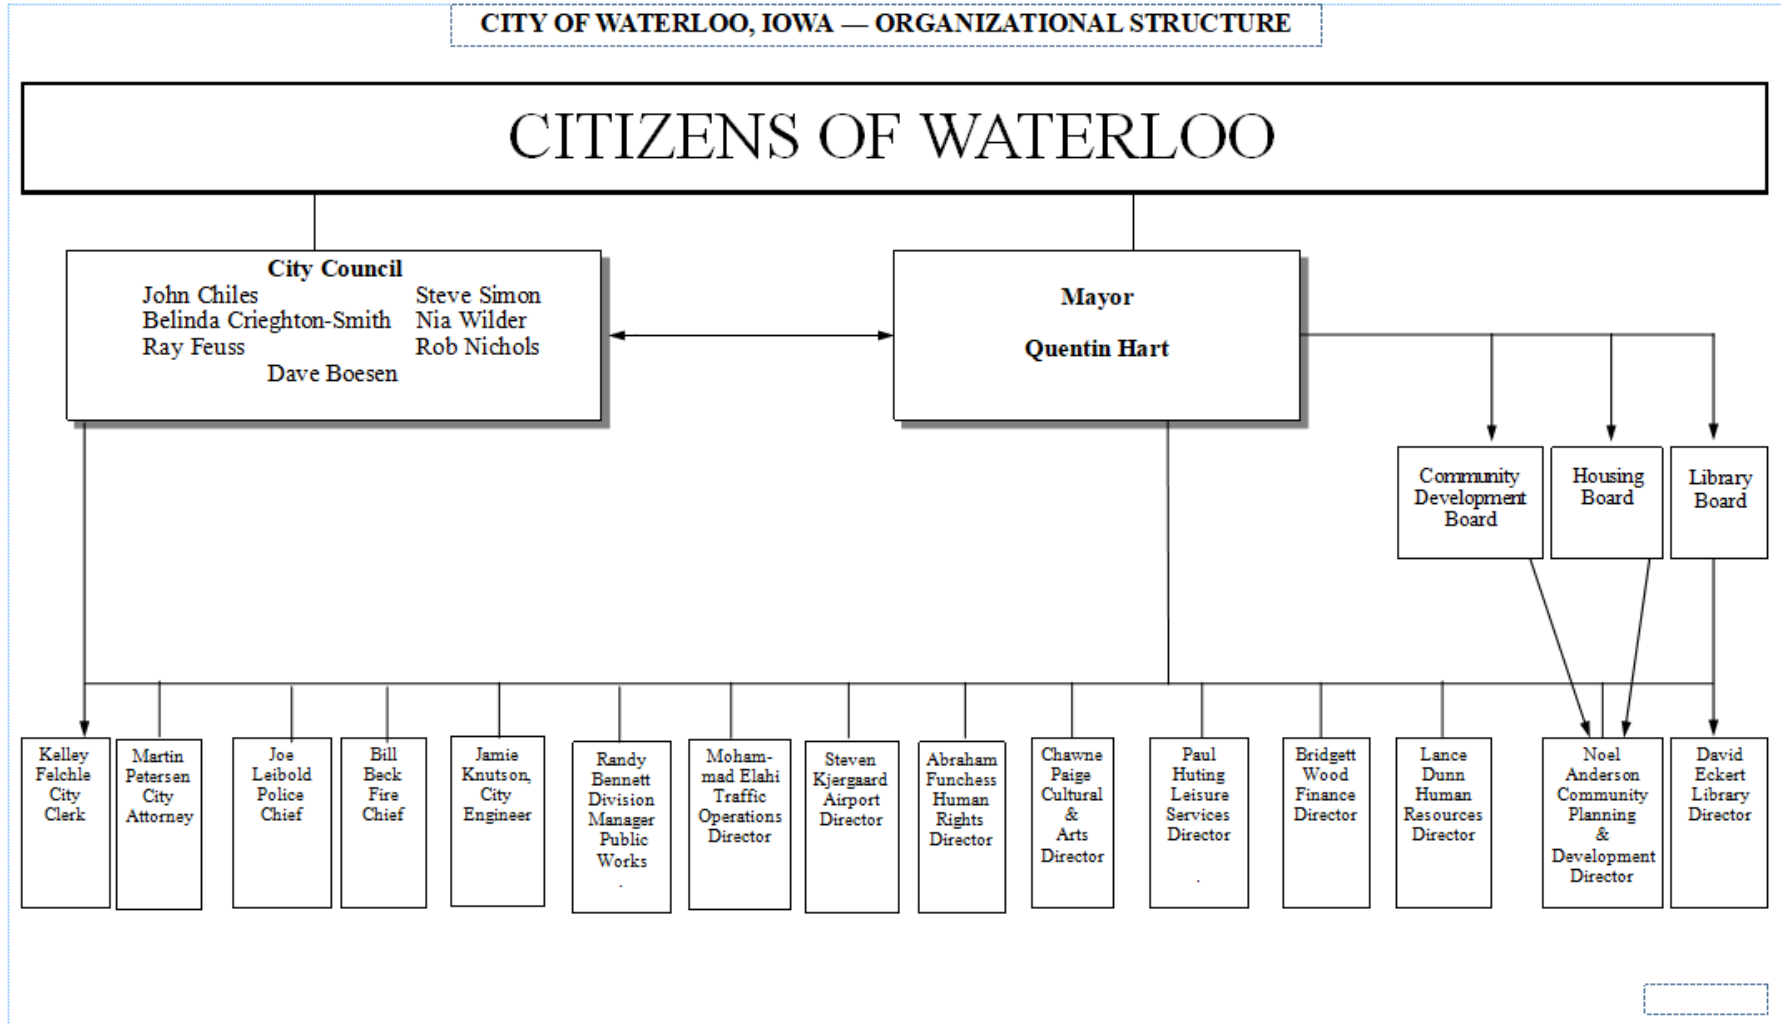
CITY OF WATERLOO, IOWA — ORGANIZATIONAL STRUCTURE

CITIZENS OF WATERLOO

City Council
John Chiles
Belinda Crieghton-Smith
Ray Feuss
Steve Simon
Nia Wilder
Rob Nichols
Dave Boesen

Mayor

Quentin Hart

Community Development Board

Housing Board

Library Board

Kelley Felchle City Clerk

Martin Petersen City Attorney

Joe Leibold Police Chief

Bill Beck Fire Chief

Jamie Knutson, City Engineer

Randy Bennett Division Manager Public Works

Mohammad Elahi Traffic Operations Director

Steven Kjergaard Airport Director

Abraham Funchess Human Rights Director

Chawne Paige Cultural & Arts Director

Paul Huting Leisure Services Director

Bridgett Wood Finance Director

Lance Dunn Human Resources Director

Noel Anderson Community Planning & Development Director

David Eckert Library Director